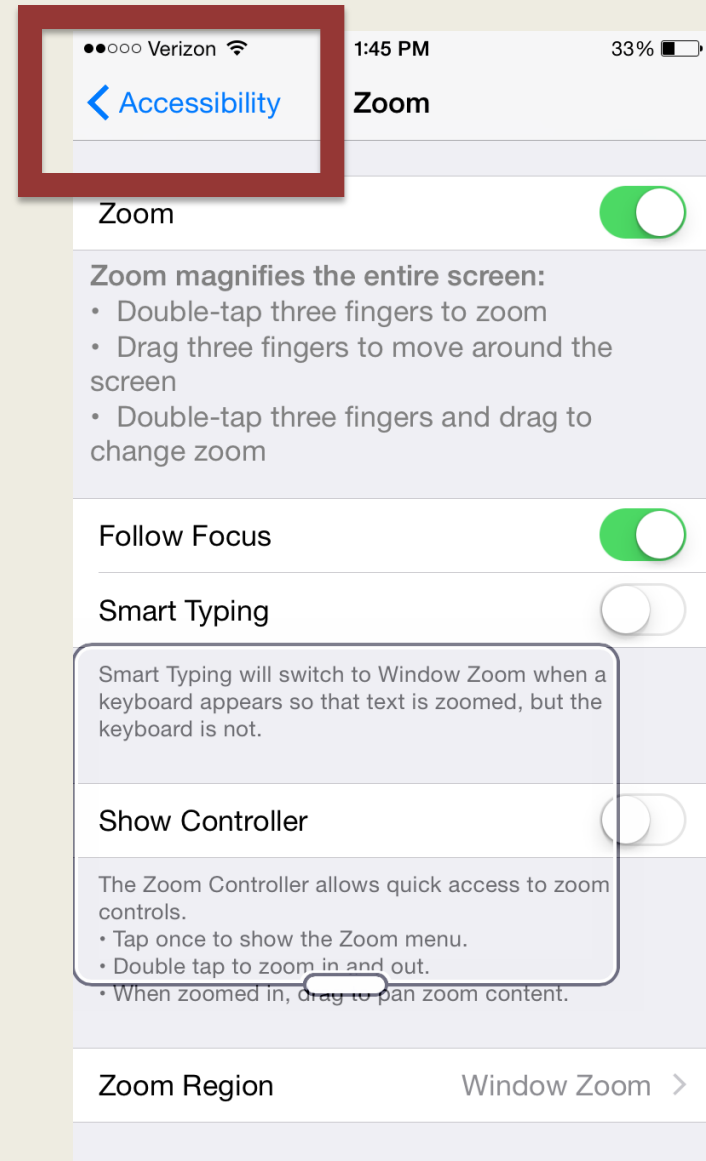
●●○○○ Verizon 1:45 PM 33%

< Accessibility Zoom

Zoom

Zoom magnifies the entire screen:
• Double-tap three fingers to zoom
• Drag three fingers to move around the screen
• Double-tap three fingers and drag to change zoom

Follow Focus

Smart Typing

Smart Typing will switch to Window Zoom when a keyboard appears so that text is zoomed, but the keyboard is not.

Show Controller

The Zoom Controller allows quick access to zoom controls.
• Tap once to show the Zoom menu.
• Double tap to zoom in and out.
• When zoomed in, drag to pan zoom content.

Zoom Region Window Zoom